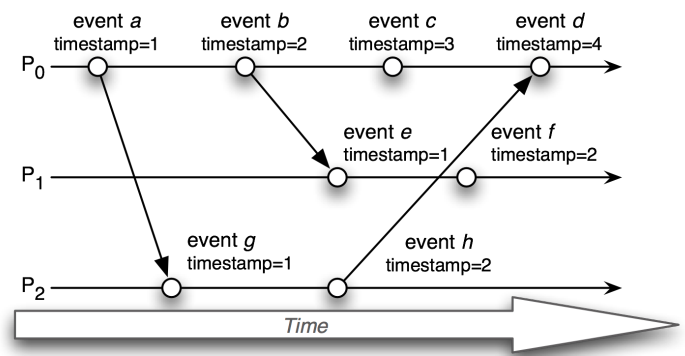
event *a*
timestamp=1

event *b*
timestamp=2

event *c*
timestamp=3

event *d*
timestamp=4

$P_0$

event *e*
timestamp=1

event *f*
timestamp=2

$P_1$

event *g*
timestamp=1

event *h*
timestamp=2

$P_2$

*Time*